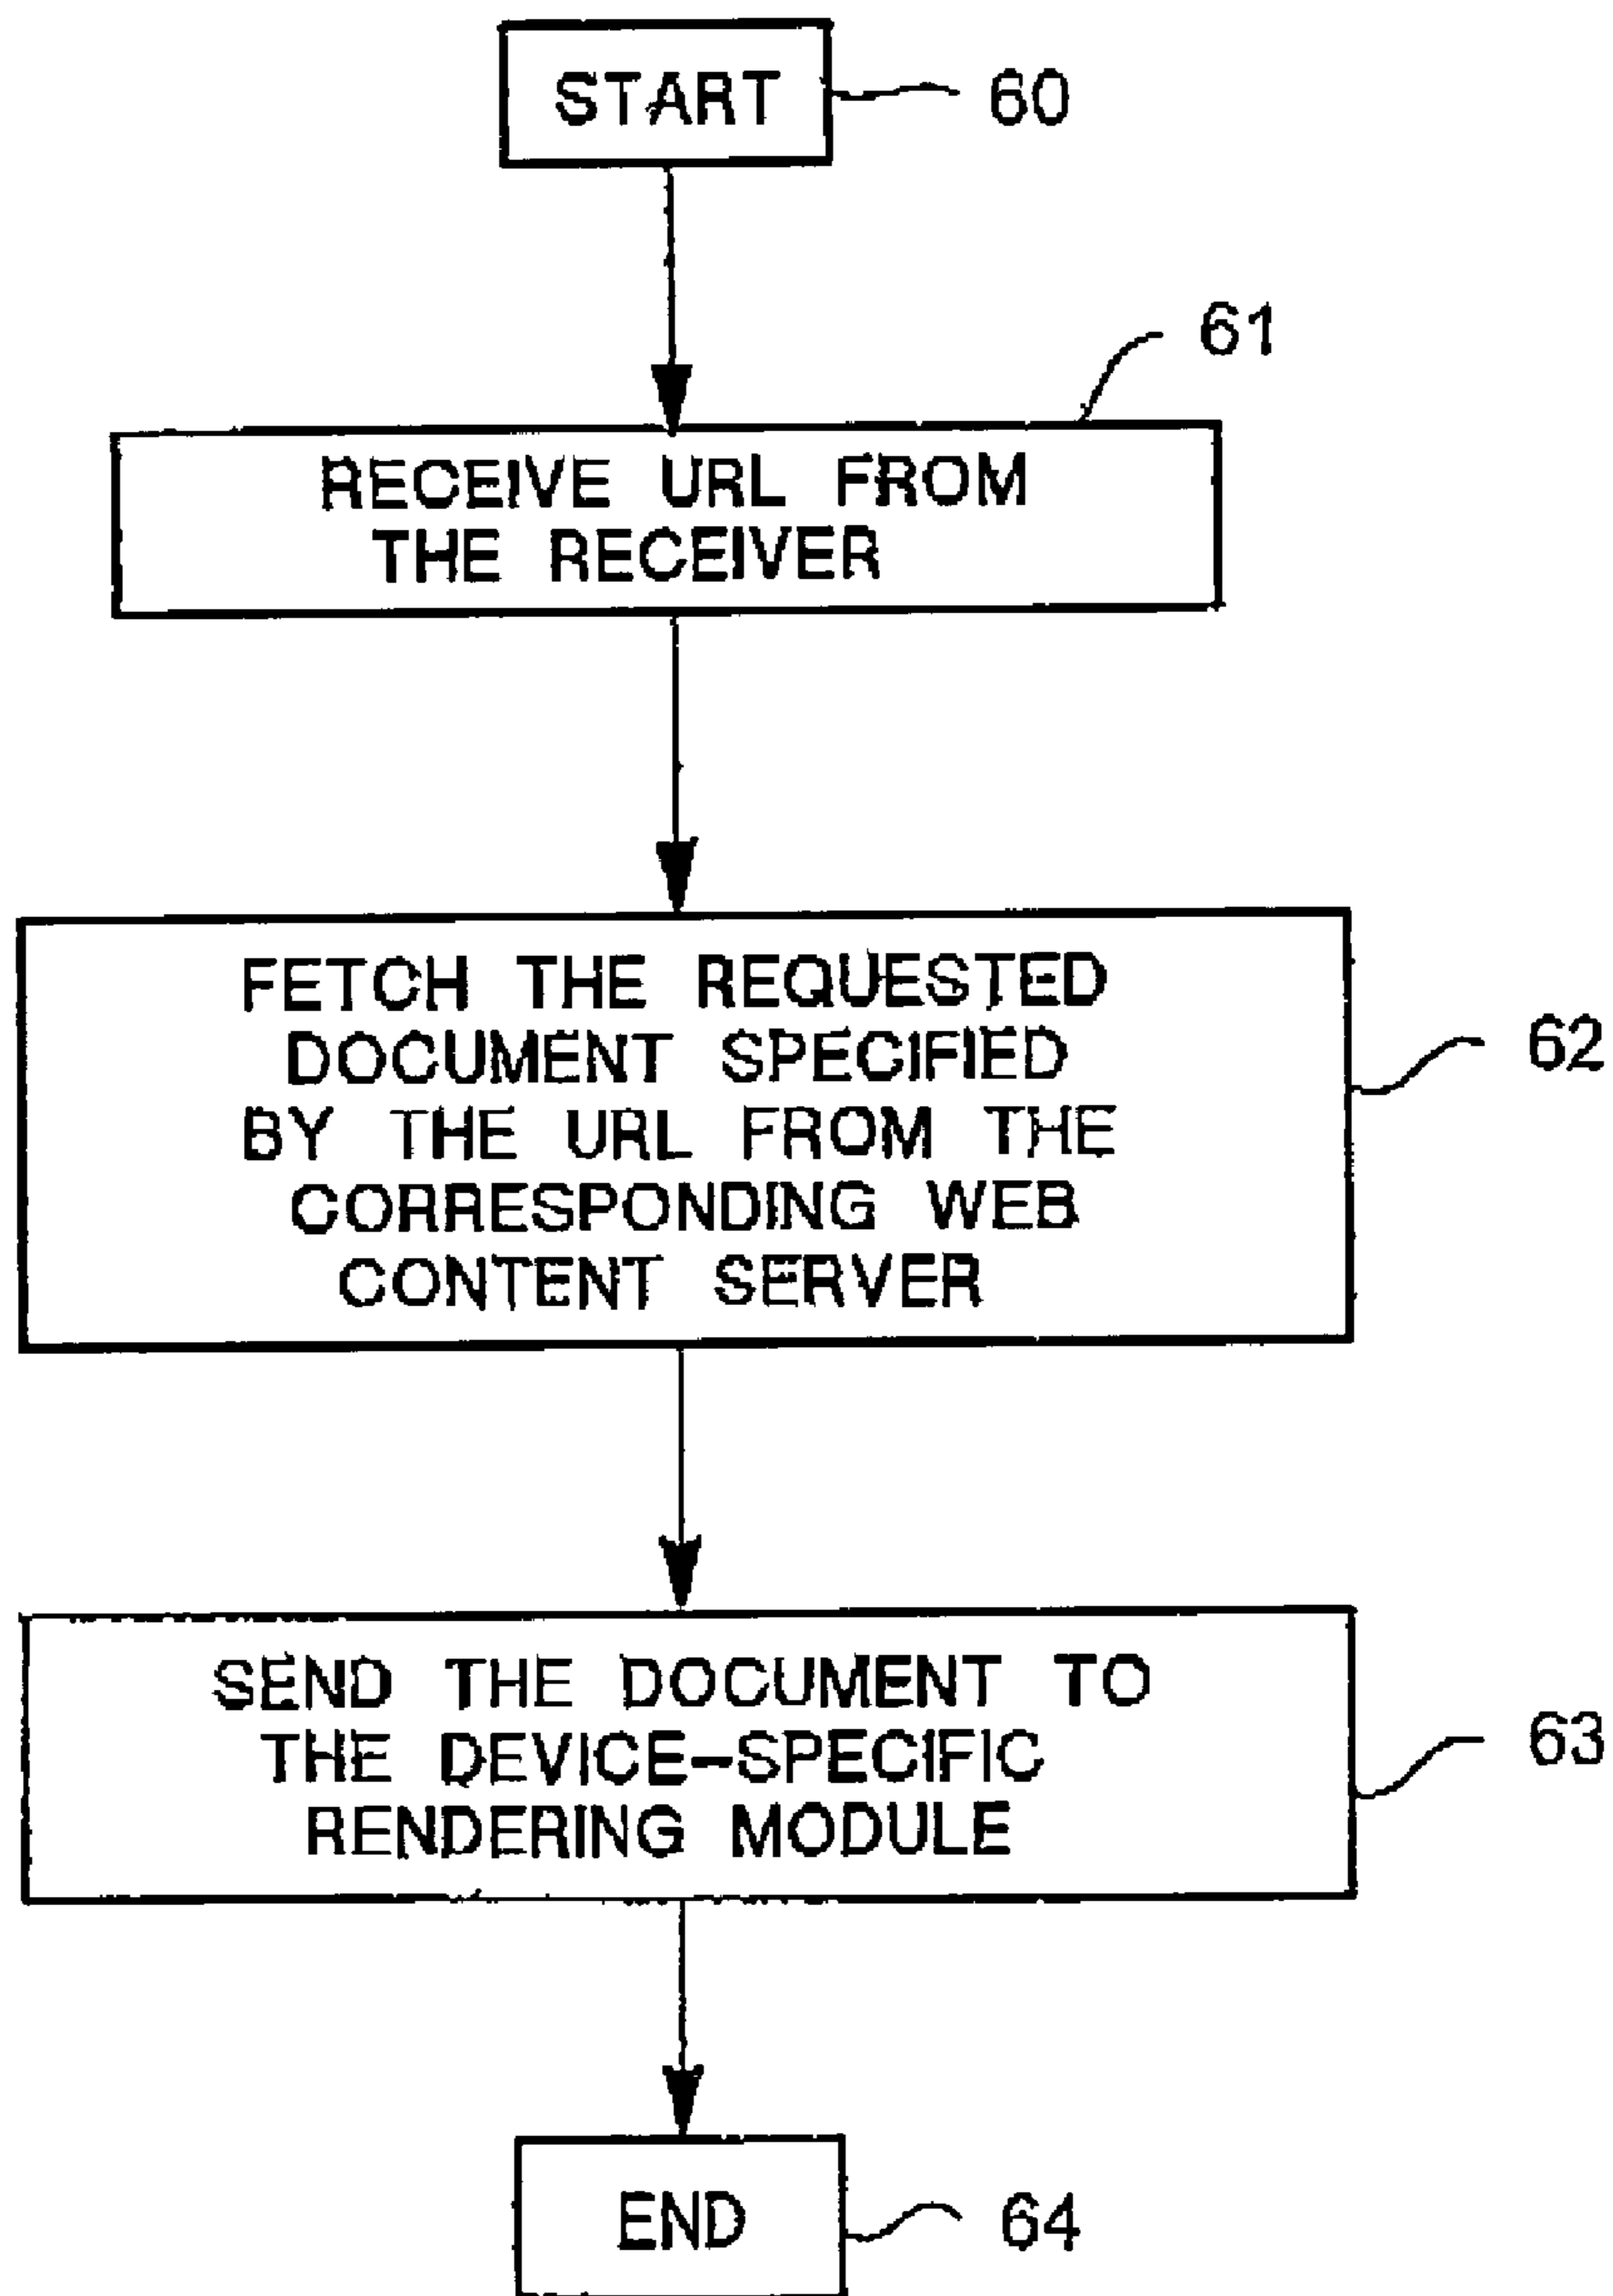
START 60

61

RECEIVE URL FROM THE RECEIVER

FETCH THE REQUESTED DOCUMENT SPECIFIED BY THE URL FROM THE CORRESPONDING WEB CONTENT SERVER

62

SEND THE DOCUMENT TO THE DEVICE-SPECIFIC RENDERING MODULE

63

END 64